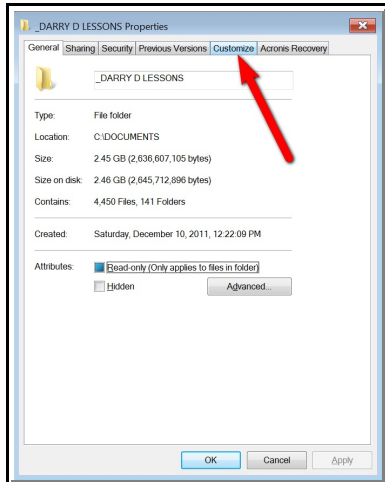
_DARRY D LESSONS Properties

General | Sharing | Security | Previous Versions | Customize | Acronis Recovery

_DARRY D LESSONS

Type: File folder

Location: C:\DOCUMENTS

Size: 2.45 GB (2,636,607,105 bytes)

Size on disk: 2.46 GB (2,645,712,896 bytes)

Contains: 4,450 Files, 141 Folders

Created: Saturday, December 10, 2011, 12:22:09 PM

Attributes: Read-only (Only applies to files in folder)

Hidden

Advanced...

OK Cancel Apply